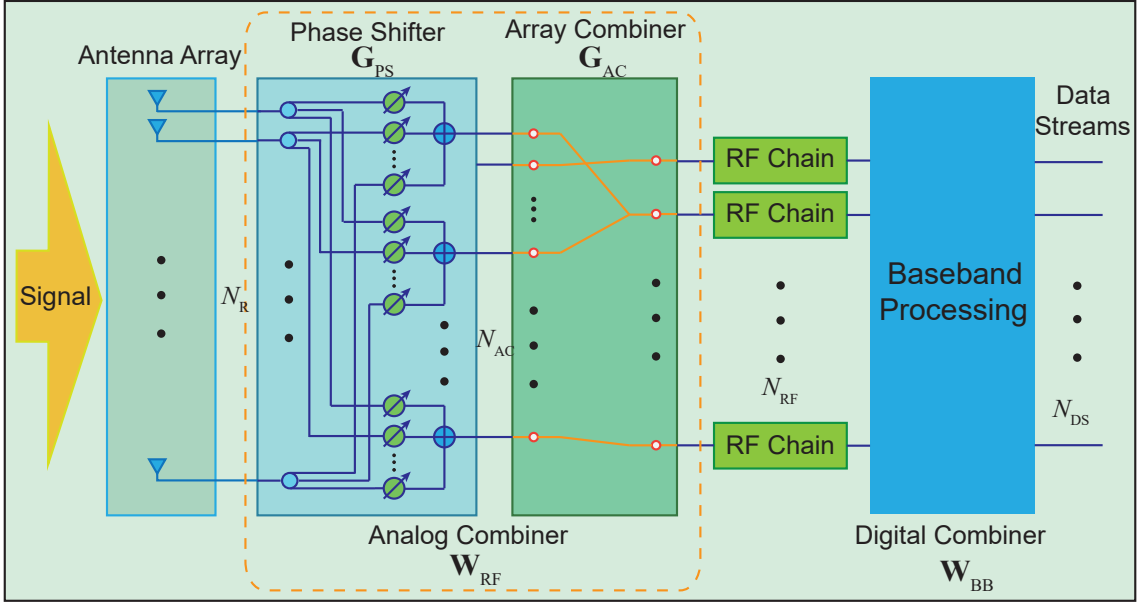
Antenna Array

Phase Shifter
$\mathbf{G}_{\text{PS}}$

Array Combiner
$\mathbf{G}_{\text{AC}}$

Data Streams

Signal

$N_{\text{R}}$

$N_{\text{AC}}$

RF Chain

RF Chain

$N_{\text{RF}}$

RF Chain

Baseband Processing

$N_{\text{DS}}$

Analog Combiner
$\mathbf{W}_{\text{RF}}$

Digital Combiner
$\mathbf{W}_{\text{BB}}$